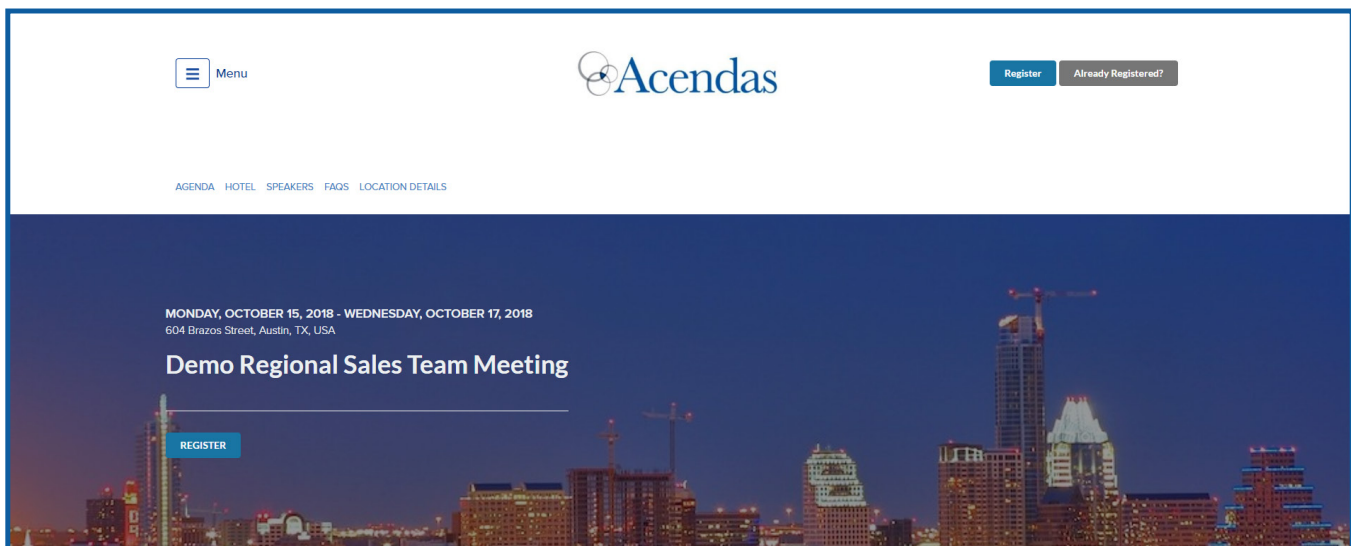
Menu

Acendas

Register Already Registered?

AGENDA HOTEL SPEAKERS FAQS LOCATION DETAILS

MONDAY, OCTOBER 15, 2018 - WEDNESDAY, OCTOBER 17, 2018
604 Brazos Street, Austin, TX, USA

Demo Regional Sales Team Meeting

REGISTER